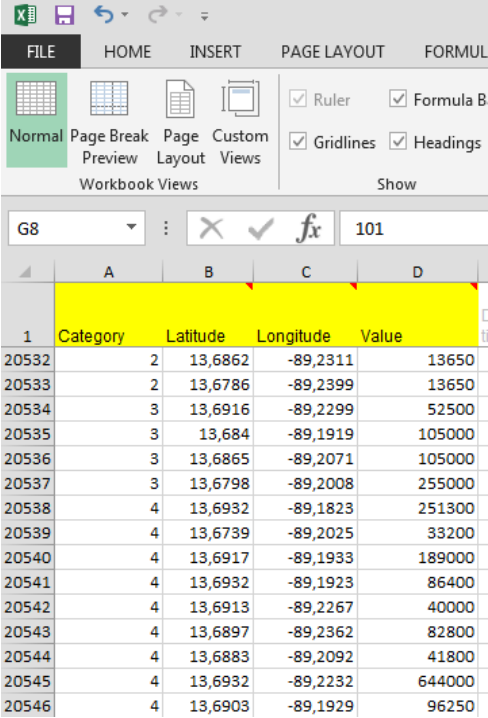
FILE HOME INSERT PAGE LAYOUT FORMUL

Normal | Page Break Preview | Page Layout | Custom Views
Workbook Views

Ruler | Formula B
Gridlines | Headings
Show

G8 | 101

| | A | B | C | D |
|---|---|---|---|---|
| 1 | Category | Latitude | Longitude | Value |
| 20532 | 2 | 13,6862 | -89,2311 | 13650 |
| 20533 | 2 | 13,6786 | -89,2399 | 13650 |
| 20534 | 3 | 13,6916 | -89,2299 | 52500 |
| 20535 | 3 | 13,684 | -89,1919 | 105000 |
| 20536 | 3 | 13,6865 | -89,2071 | 105000 |
| 20537 | 3 | 13,6798 | -89,2008 | 255000 |
| 20538 | 4 | 13,6932 | -89,1823 | 251300 |
| 20539 | 4 | 13,6739 | -89,2025 | 33200 |
| 20540 | 4 | 13,6917 | -89,1933 | 189000 |
| 20541 | 4 | 13,6932 | -89,1923 | 86400 |
| 20542 | 4 | 13,6913 | -89,2267 | 40000 |
| 20543 | 4 | 13,6897 | -89,2362 | 82800 |
| 20544 | 4 | 13,6883 | -89,2092 | 41800 |
| 20545 | 4 | 13,6932 | -89,2232 | 644000 |
| 20546 | 4 | 13,6903 | -89,1929 | 96250 |